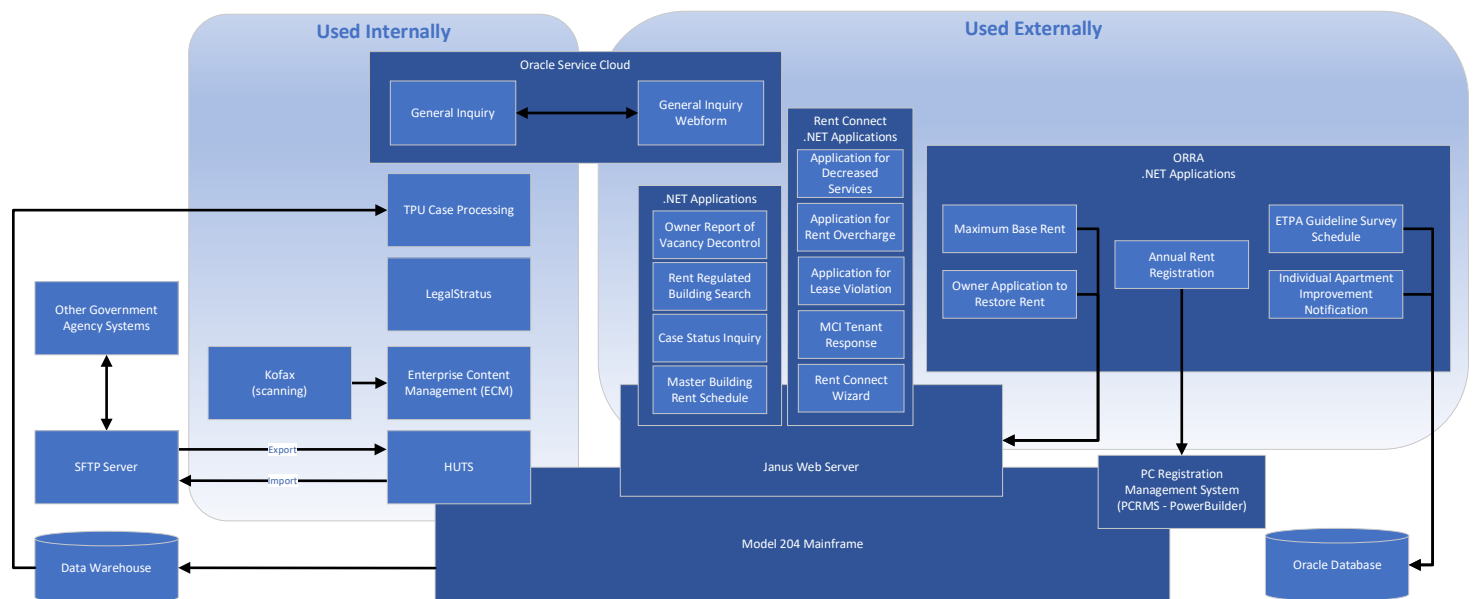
Used Internally

Used Externally

Oracle Service Cloud

General Inquiry

General Inquiry Webform

Rent Connect .NET Applications

Application for Decreased Services

Application for Rent Overcharge

Application for Lease Violation

MCI Tenant Response

Rent Connect Wizard

.NET Applications

Owner Report of Vacancy Decontrol

Rent Regulated Building Search

Case Status Inquiry

Master Building Rent Schedule

ORRA .NET Applications

Maximum Base Rent

Owner Application to Restore Rent

Annual Rent Registration

ETPA Guideline Survey Schedule

Individual Apartment Improvement Notification

TPU Case Processing

LegalStratus

Other Government Agency Systems

Kofax (scanning)

Enterprise Content Management (ECM)

SFTP Server

Export

Import

HUTS

Janus Web Server

PC Registration Management System (PCRMS - PowerBuilder)

Data Warehouse

Model 204 Mainframe

Oracle Database